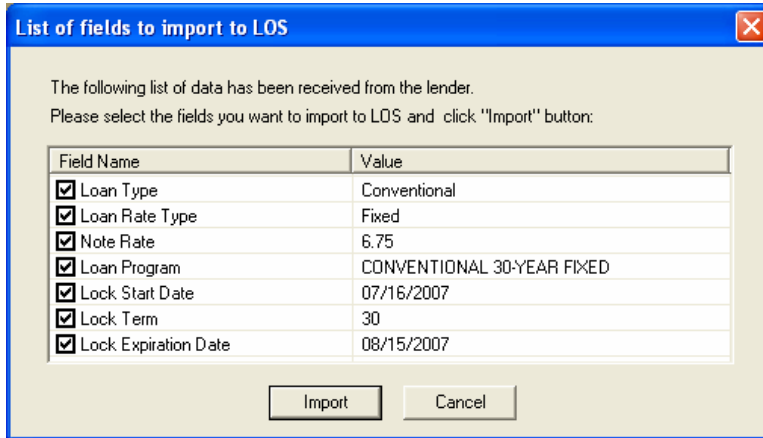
List of fields to import to LOS

The following list of data has been received from the lender.
Please select the fields you want to import to LOS and click "Import" button:

| Field Name | Value |
|---|---|
| Loan Type | Conventional |
| Loan Rate Type | Fixed |
| Note Rate | 6.75 |
| Loan Program | CONVENTIONAL 30-YEAR FIXED |
| Lock Start Date | 07/16/2007 |
| Lock Term | 30 |
| Lock Expiration Date | 08/15/2007 |

Import Cancel